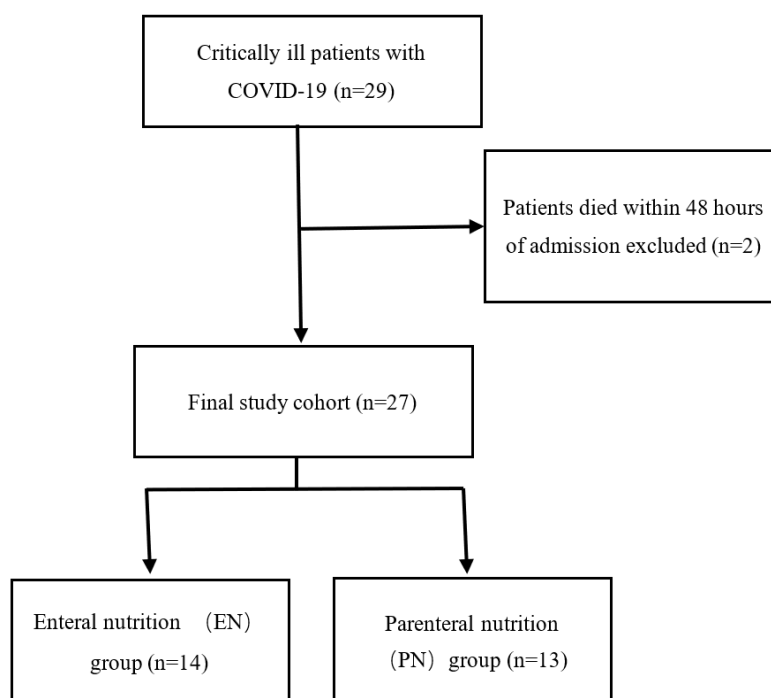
Critically ill patients with COVID-19 (n=29)

Patients died within 48 hours of admission excluded (n=2)

Final study cohort (n=27)

Enteral nutrition （EN） group (n=14)

Parenteral nutrition （PN） group (n=13)